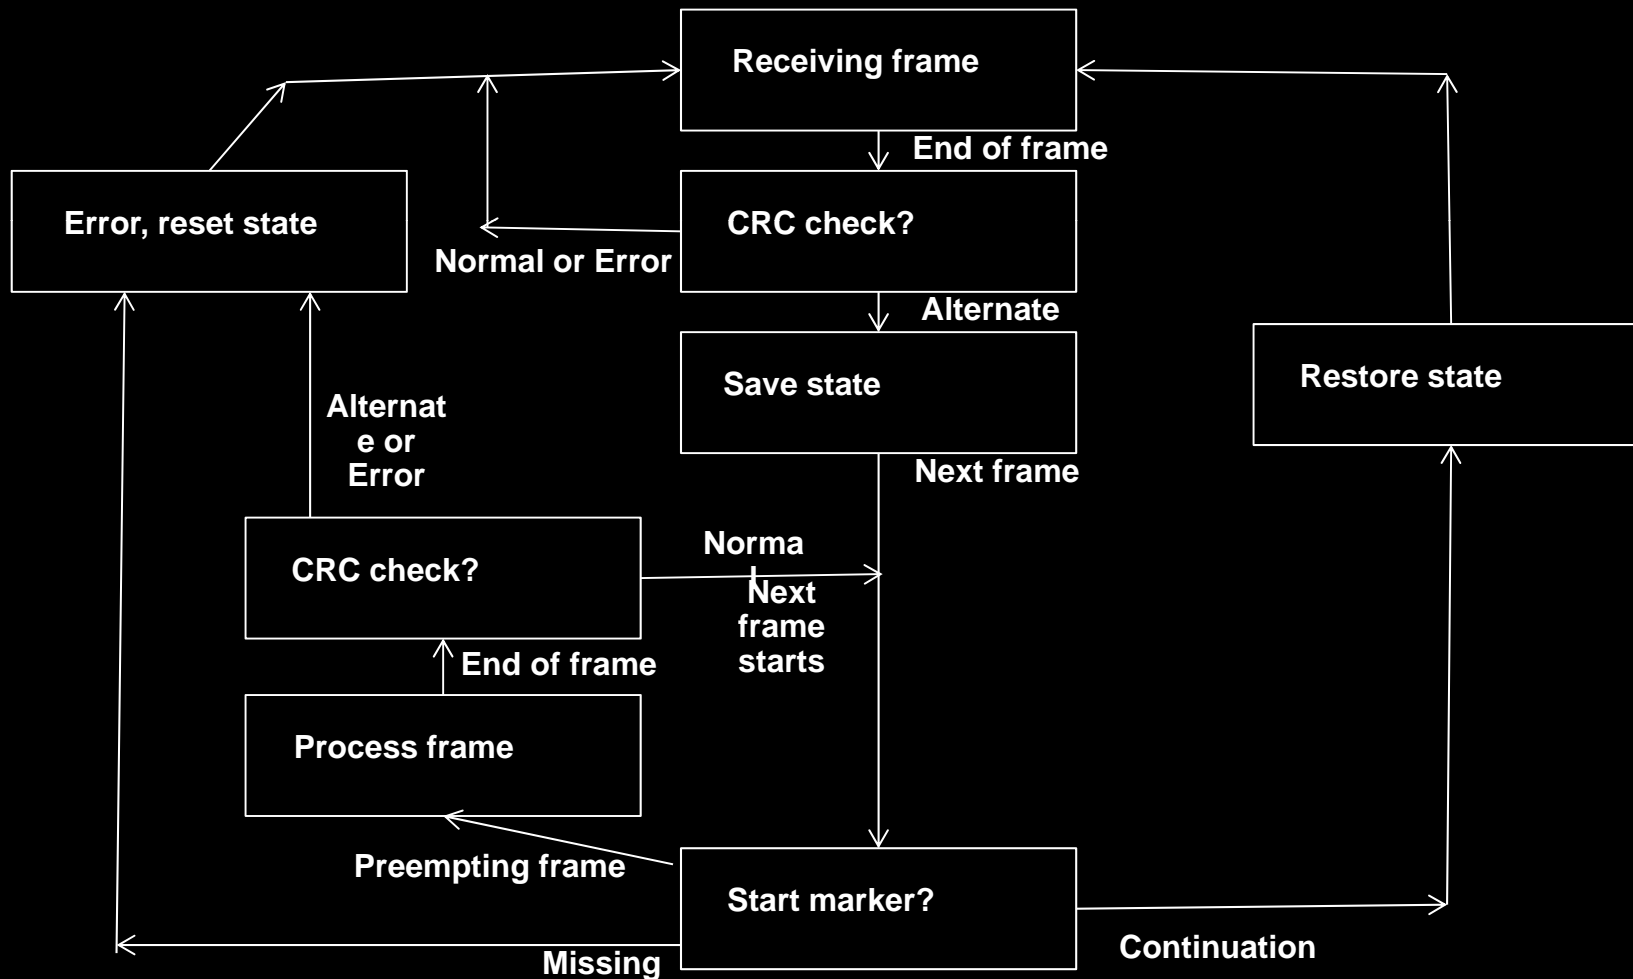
Receiving frame

End of frame

Error, reset state

CRC check?

Normal or Error

Alternate

Save state

Restore state

Alternate or Error

Next frame

CRC check?

Normal

Next frame starts

End of frame

Process frame

Preempting frame

Start marker?

Continuation

Missing